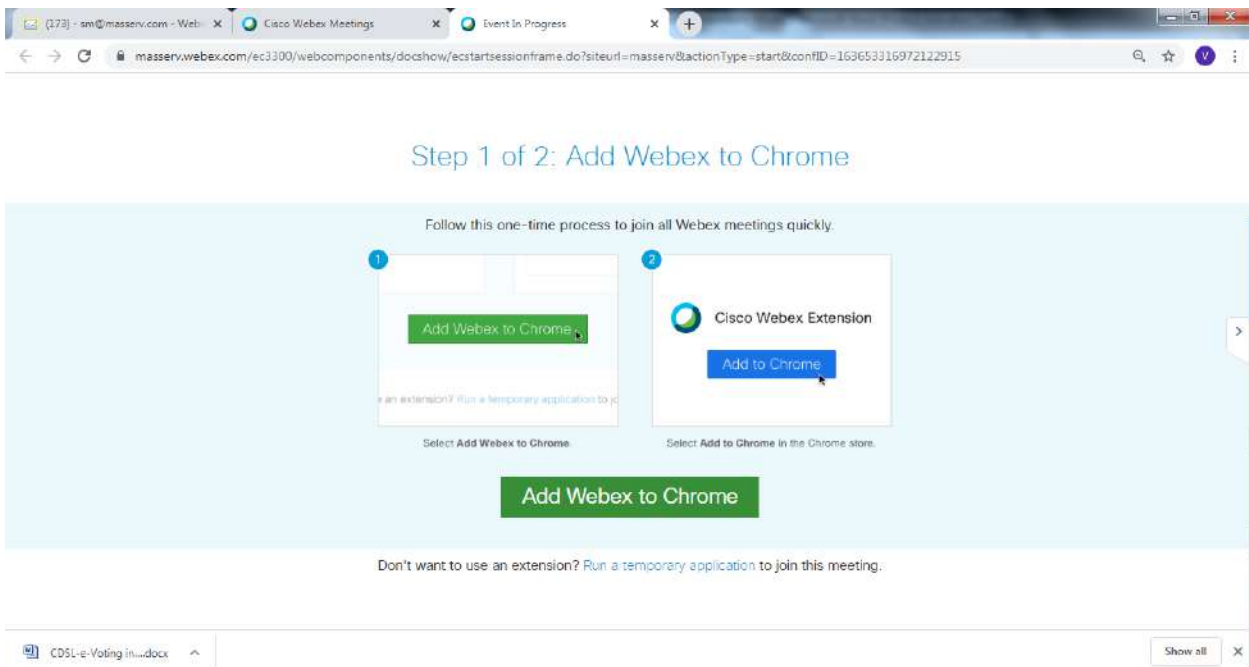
(173) - sm@masserv.com - Web ×
Cisco Webex Meetings ×
Event In Progress ×
+

masserv.webex.com/ec3300/webcomponents/docshow/ecstartsessionframe.do?siteurl=masserv&actionType=start&confID=163653316972122915

V

Step 1 of 2: Add Webex to Chrome

Follow this one-time process to join all Webex meetings quickly.

1

Add Webex to Chrome

an extension? Run a temporary application to jo

Select Add Webex to Chrome.

2

Cisco Webex Extension

Add to Chrome

Select Add to Chrome in the Chrome store.

Add Webex to Chrome

Don't want to use an extension? Run a temporary application to join this meeting.

CDSL-e-Voting in....docx

Show all ×